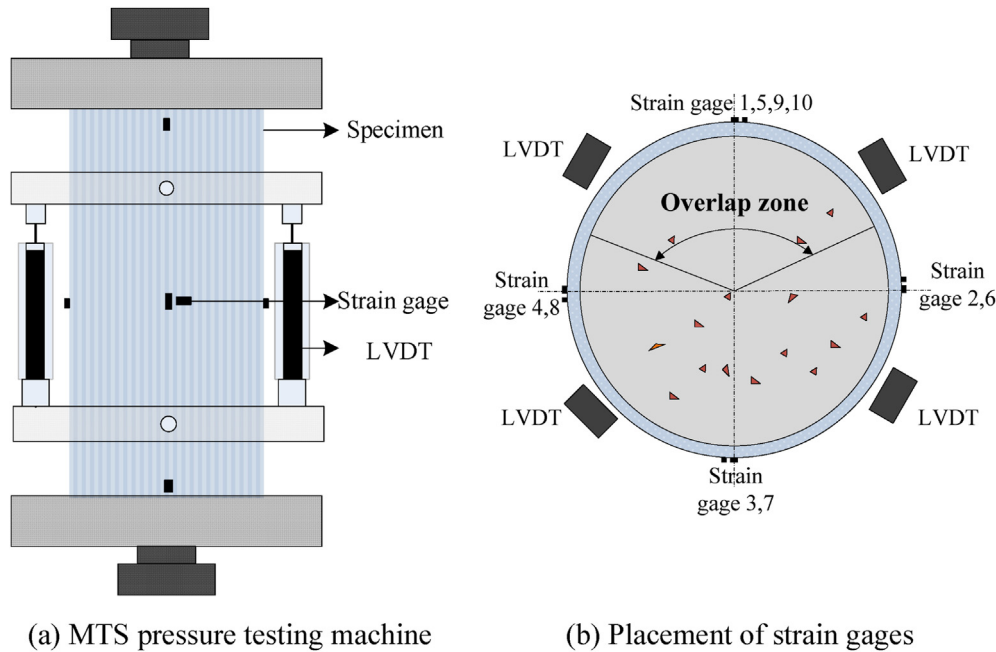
Specimen

Strain gage

LVDT

(a) MTS pressure testing machine

Strain gage 1,5,9,10

LVDT

LVDT

Overlap zone

Strain gage 4,8

Strain gage 2,6

LVDT

LVDT

Strain gage 3,7

(b) Placement of strain gages